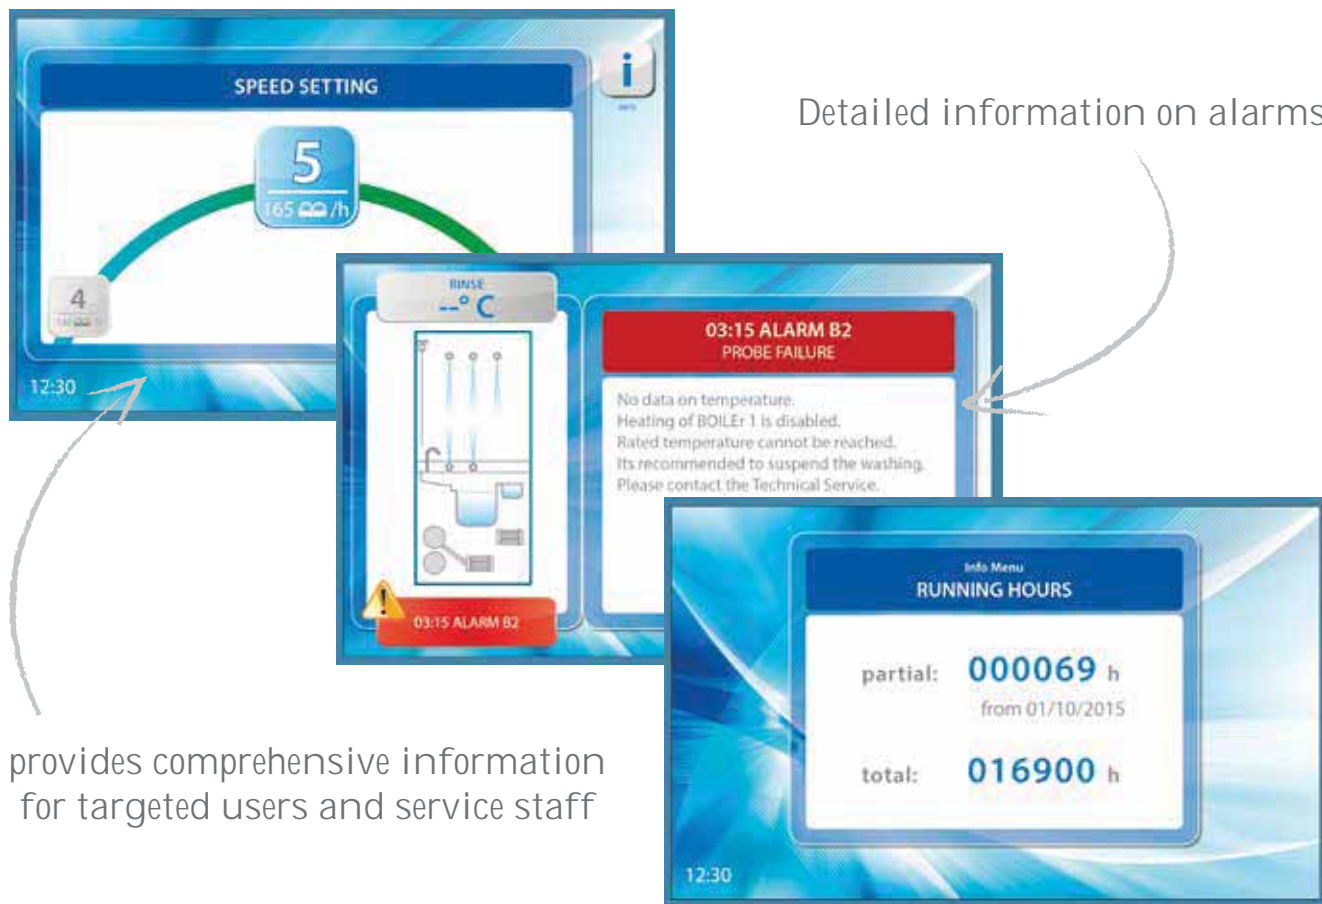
SPEED SETTING

info

5

165 /h

4

12:30

Detailed information on alarms

RINSE

--°C

03:15 ALARM B2
PROBE FAILURE

No data on temperature.
Heating of BOILEr 1 is disabled.
Rated temperature cannot be reached.
Its recommended to suspend the washing.
Please contact the Technical Service.

03:15 ALARM B2

Info Menu
RUNNING HOURS

partial: 000069 h
from 01/10/2015

total: 016900 h

12:30

provides comprehensive information for targeted users and service staff